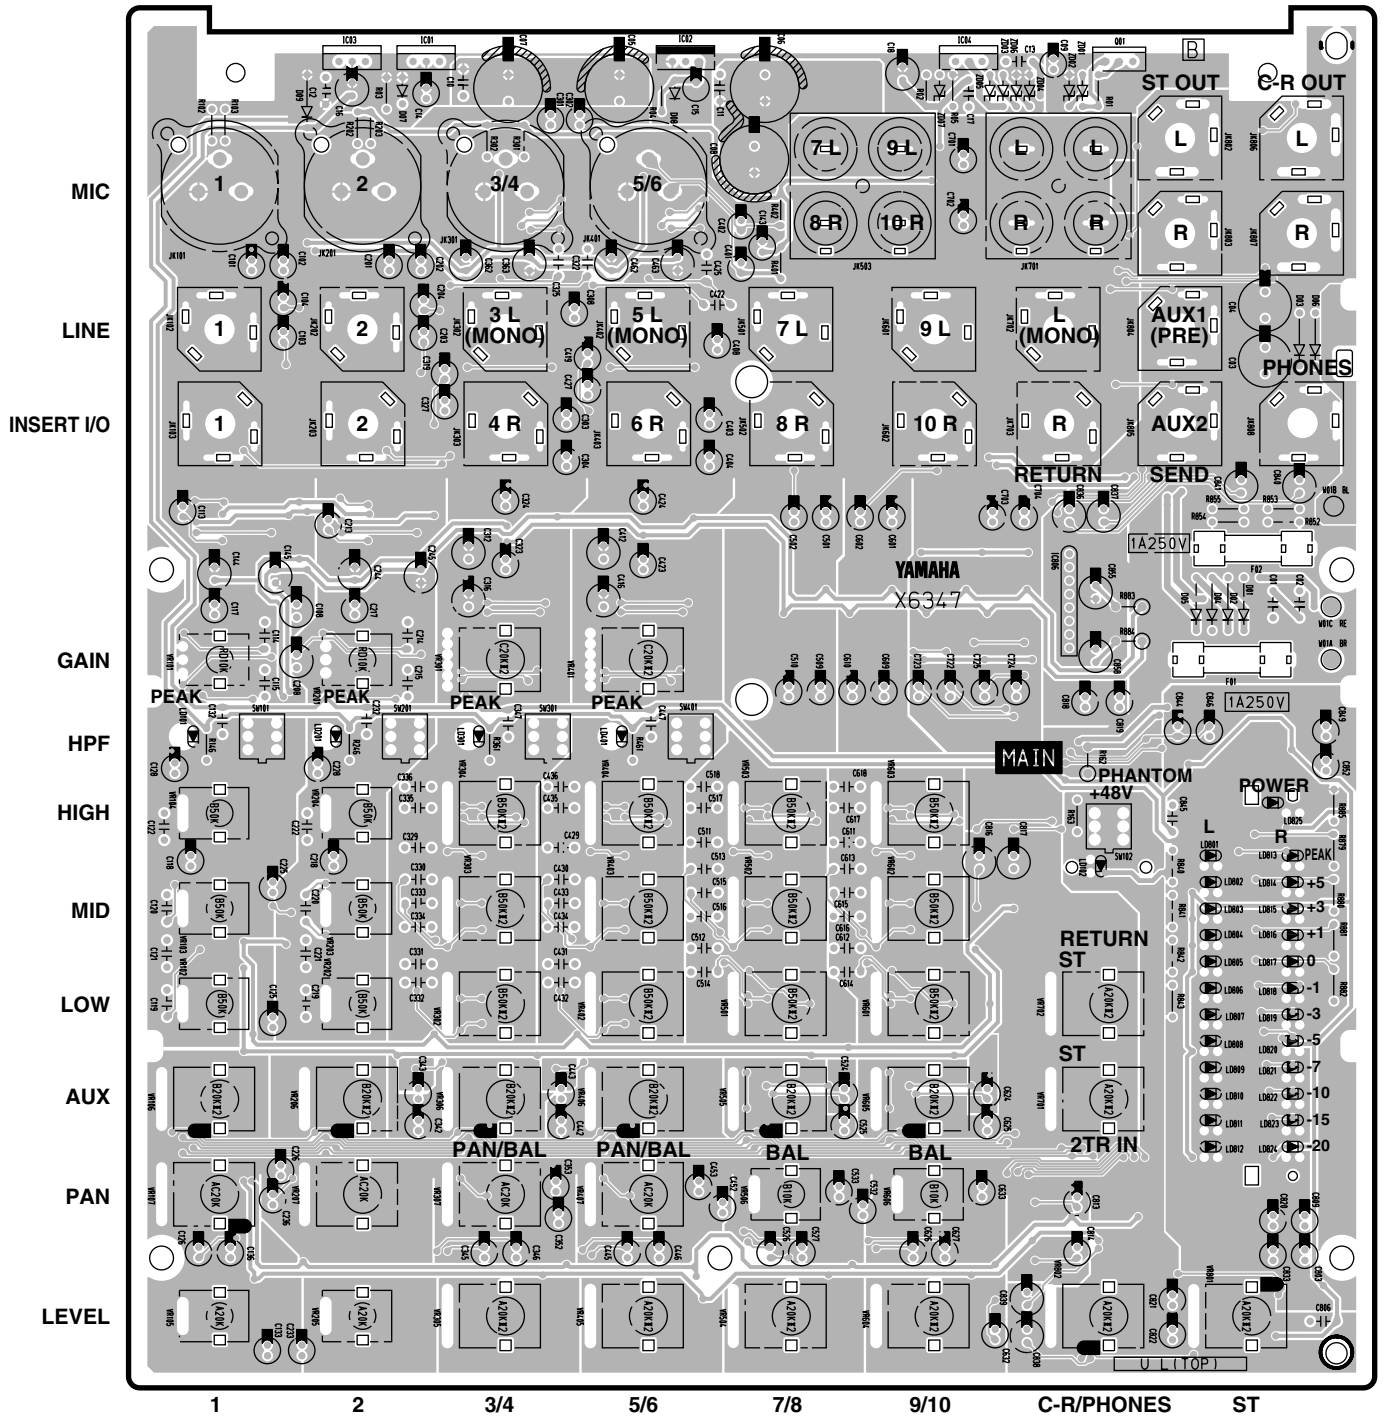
MIC
LINE
INSERT I/O
GAIN
PEAK
HPF
HIGH
MID
LOW
AUX
PAN
LEVEL

1
2
3/4
5/6
7 L
9 L
8 R
10 R
L
L
R
R
ST OUT
C-R OUT
L
L
R
R

1
2
3 L (MONO)
5 L (MONO)
7 L
9 L
L (MONO)
AUX1 (PRE)
PHONES

1
2
4 R
6 R
8 R
10 R
R
AUX2
RETURN
SEND

1A250V
YAMAHA
X6347
1A250V

PEAK
PEAK
PEAK
PEAK
MAIN
PHANTOM +48V
POWER
L
R
PEAK
+5
+3
+1
0
-1
-3
-5
-7
-10
-15
-20

B50K
B50K
B50KX2
B50KX2
B50KX2
B50KX2

RETURN ST
ST
2TR IN

PAN/BAL
PAN/BAL
BAL
BAL

V L(TOP)

1
2
3/4
5/6
7/8
9/10
C-R/PHONES
ST